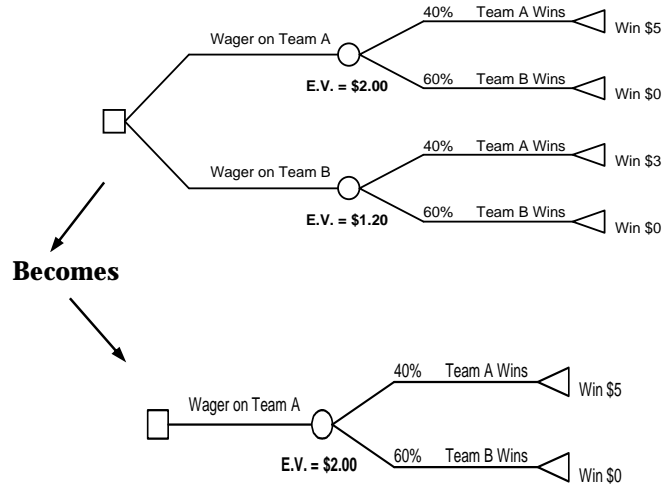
Wager on Team A

40% Team A Wins Win \$5

E.V. = \$2.00

60% Team B Wins Win \$0

Wager on Team B

40% Team A Wins Win \$3

E.V. = \$1.20

60% Team B Wins Win \$0

Becomes

Wager on Team A

40% Team A Wins Win \$5

E.V. = \$2.00

60% Team B Wins Win \$0